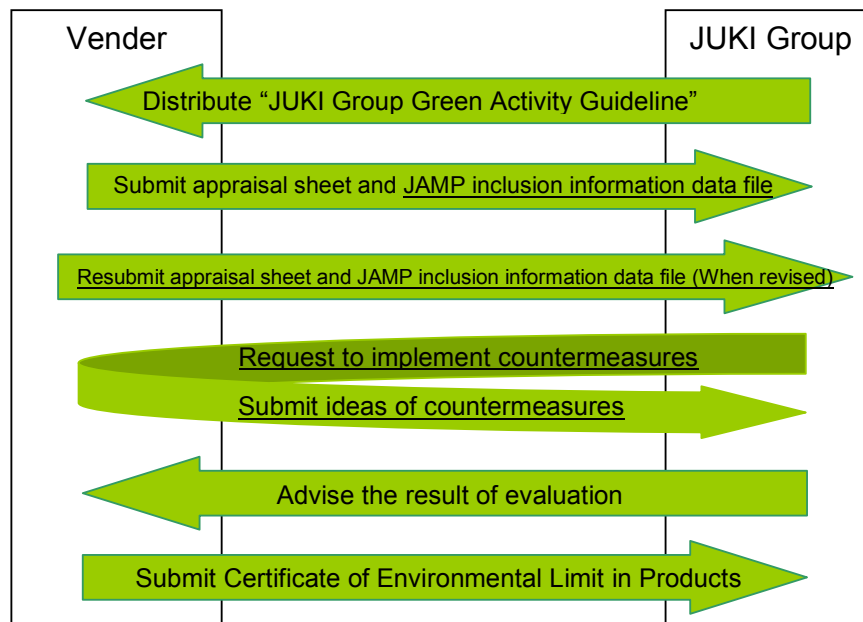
Vender

JUKI Group

Distribute “JUKI Group Green Activity Guideline”

Submit appraisal sheet and JAMP inclusion information data file

Resubmit appraisal sheet and JAMP inclusion information data file (When revised)

Request to implement countermeasures

Submit ideas of countermeasures

Advise the result of evaluation

Submit Certificate of Environmental Limit in Products